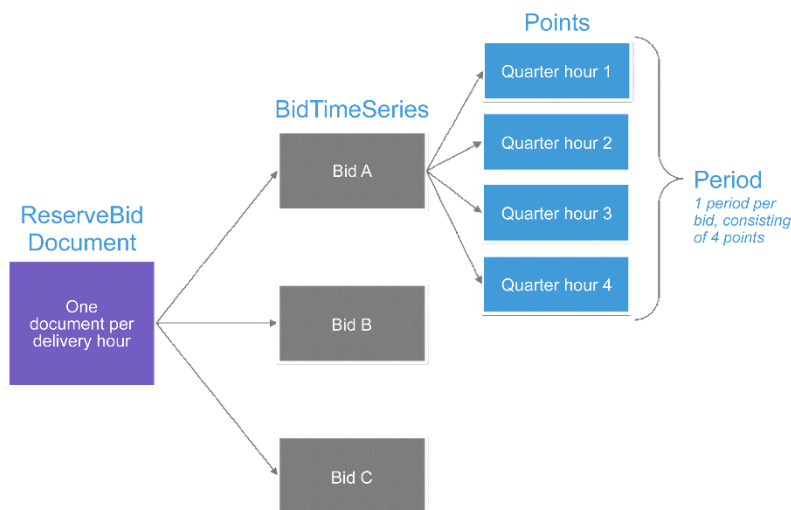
ReserveBid Document

One document per delivery hour

BidTimeSeries

Bid A

Bid B

Bid C

Points

Quarter hour 1

Quarter hour 2

Quarter hour 3

Quarter hour 4

Period

1 period per bid, consisting of 4 points